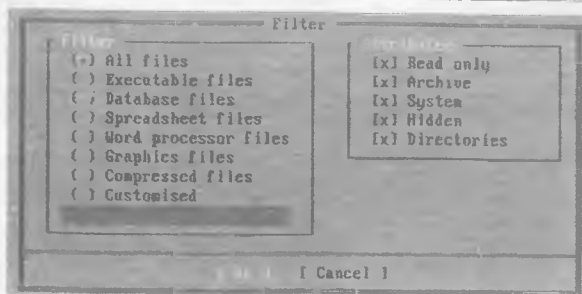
Filter

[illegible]
(•) All files
( ) Executable files
( ) Database files
( ) Spreadsheet files
( ) Word processor files
( ) Graphics files
( ) Compressed files
( ) Customised

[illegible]
[x] Read only
[x] Archive
[x] System
[x] Hidden
[x] Directories

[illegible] [ Cancel ]